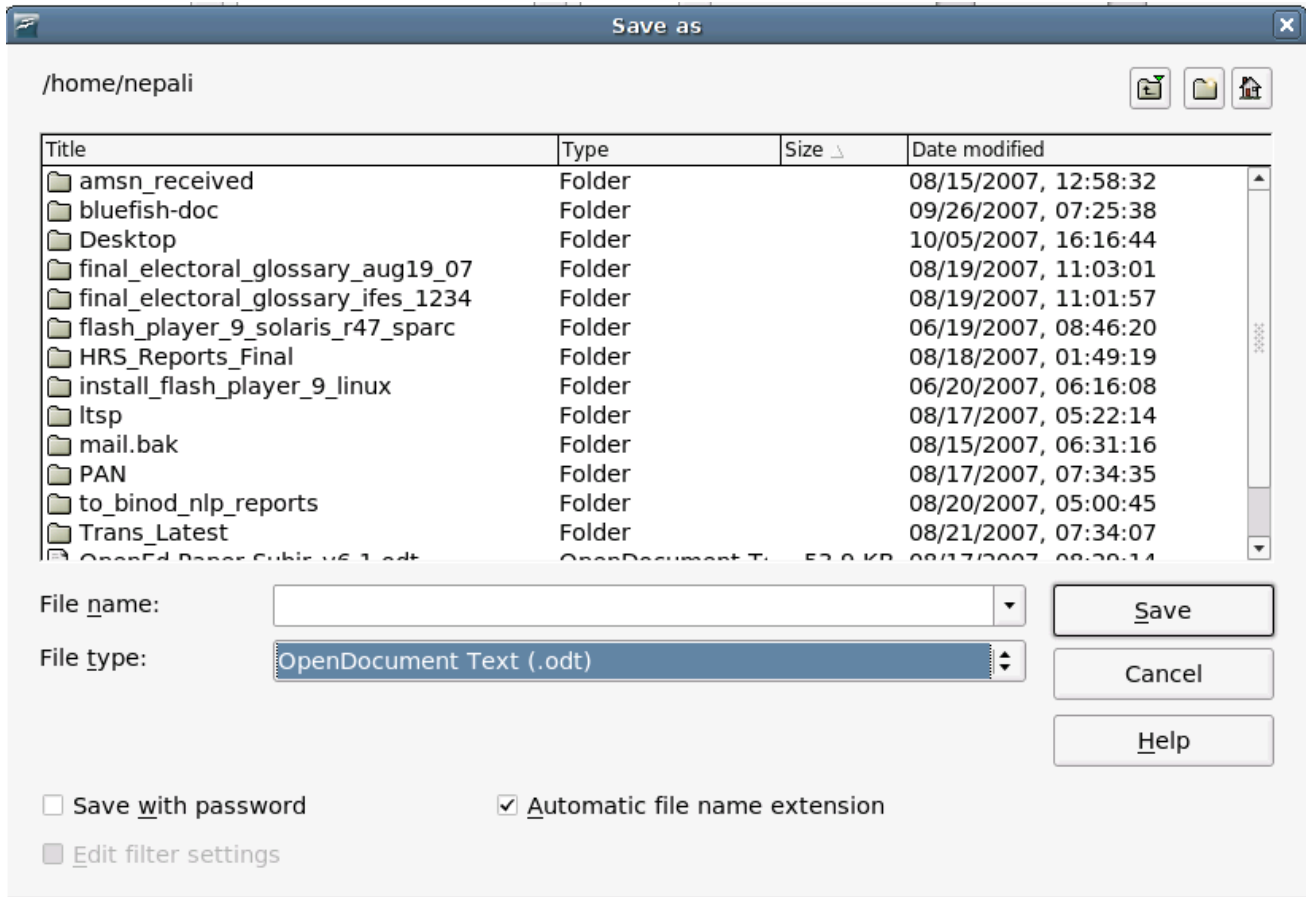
Save as

/home/nepali

| Title | Type | Size | Date modified |
|---|---|---|---|
| amsn_received | Folder | | 08/15/2007, 12:58:32 |
| bluefish-doc | Folder | | 09/26/2007, 07:25:38 |
| Desktop | Folder | | 10/05/2007, 16:16:44 |
| final_electoral_glossary_aug19_07 | Folder | | 08/19/2007, 11:03:01 |
| final_electoral_glossary_ifes_1234 | Folder | | 08/19/2007, 11:01:57 |
| flash_player_9_solaris_r47_sparc | Folder | | 06/19/2007, 08:46:20 |
| HRS_Reports_Final | Folder | | 08/18/2007, 01:49:19 |
| install_flash_player_9_linux | Folder | | 06/20/2007, 06:16:08 |
| ltsp | Folder | | 08/17/2007, 05:22:14 |
| mail.bak | Folder | | 08/15/2007, 06:31:16 |
| PAN | Folder | | 08/17/2007, 07:34:35 |
| to_binod_nlp_reports | Folder | | 08/20/2007, 05:00:45 |
| Trans_Latest | Folder | | 08/21/2007, 07:34:07 |
| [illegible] | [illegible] | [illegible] | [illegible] |

File name:

File type: OpenDocument Text (.odt)

Save

Cancel

Help

Save with password

Automatic file name extension

Edit filter settings